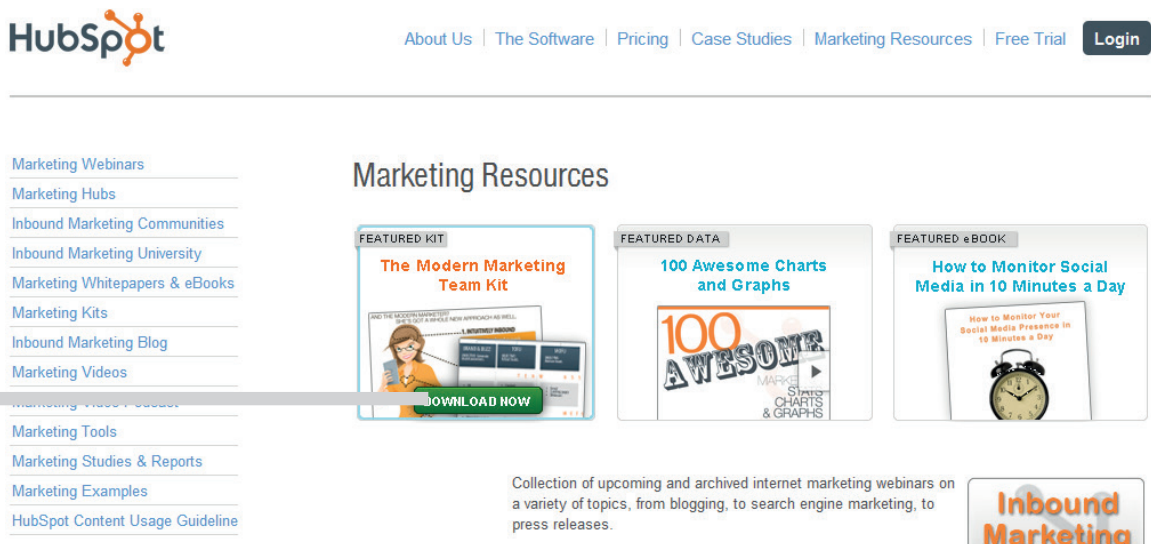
HubSpot

About Us | The Software | Pricing | Case Studies | Marketing Resources | Free Trial

Login

Marketing Webinars
Marketing Hubs
Inbound Marketing Communities
Inbound Marketing University
Marketing Whitepapers & eBooks
Marketing Kits
Inbound Marketing Blog
Marketing Videos
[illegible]
Marketing Tools
Marketing Studies & Reports
Marketing Examples
HubSpot Content Usage Guideline

Marketing Resources

FEATURED KIT
The Modern Marketing Team Kit
AND THE MODERN MARKETER? SHE'S GOT A WHOLE NEW APPROACH AS WELL
1. INTUITIVELY INBOUND
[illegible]OWNLOAD NOW

FEATURED DATA
100 Awesome Charts and Graphs
100 AWESOME MARKE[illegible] STATS CHARTS & GRAPHS

FEATURED eBOOK
How to Monitor Social Media in 10 Minutes a Day
How to Monitor Your Social Media Presence in 10 Minutes a Day

Collection of upcoming and archived internet marketing webinars on a variety of topics, from blogging, to search engine marketing, to press releases.

Inbound Marketing